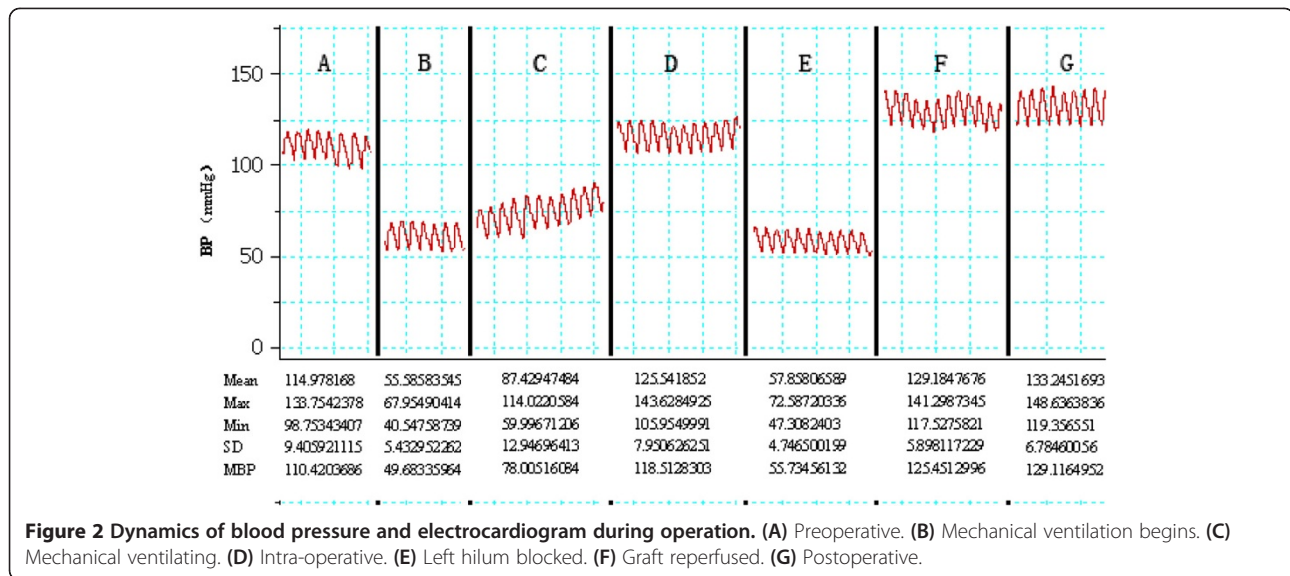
150
100
50
0
BP (mmHg)

A B C D E F G

| | A | B | C | D | E | F | G |
|---|---|---|---|---|---|---|---|
| Mean | 114.978168 | 55.58583545 | 87.42947484 | 125.541852 | 57.85806589 | 129.1847676 | 133.2451693 |
| Max | 133.7542378 | 67.95490414 | 114.0220584 | 143.6284925 | 72.58720336 | 141.2987345 | 148.6363836 |
| Min | 98.75343407 | 40.54758739 | 59.99671206 | 105.9549991 | 47.3082403 | 117.5275821 | 119.356551 |
| SD | 9.405921115 | 5.432952262 | 12.94696413 | 7.950626251 | 4.746500199 | 5.898117229 | 6.78460056 |
| MBP | 110.4203686 | 49.68335964 | 78.00516084 | 118.5128303 | 55.73456132 | 125.4512996 | 129.1164952 |

**Figure 2 Dynamics of blood pressure and electrocardiogram during operation. (A)** Preoperative. **(B)** Mechanical ventilation begins. **(C)** Mechanical ventilating. **(D)** Intra-operative. **(E)** Left hilum blocked. **(F)** Graft reperfused. **(G)** Postoperative.